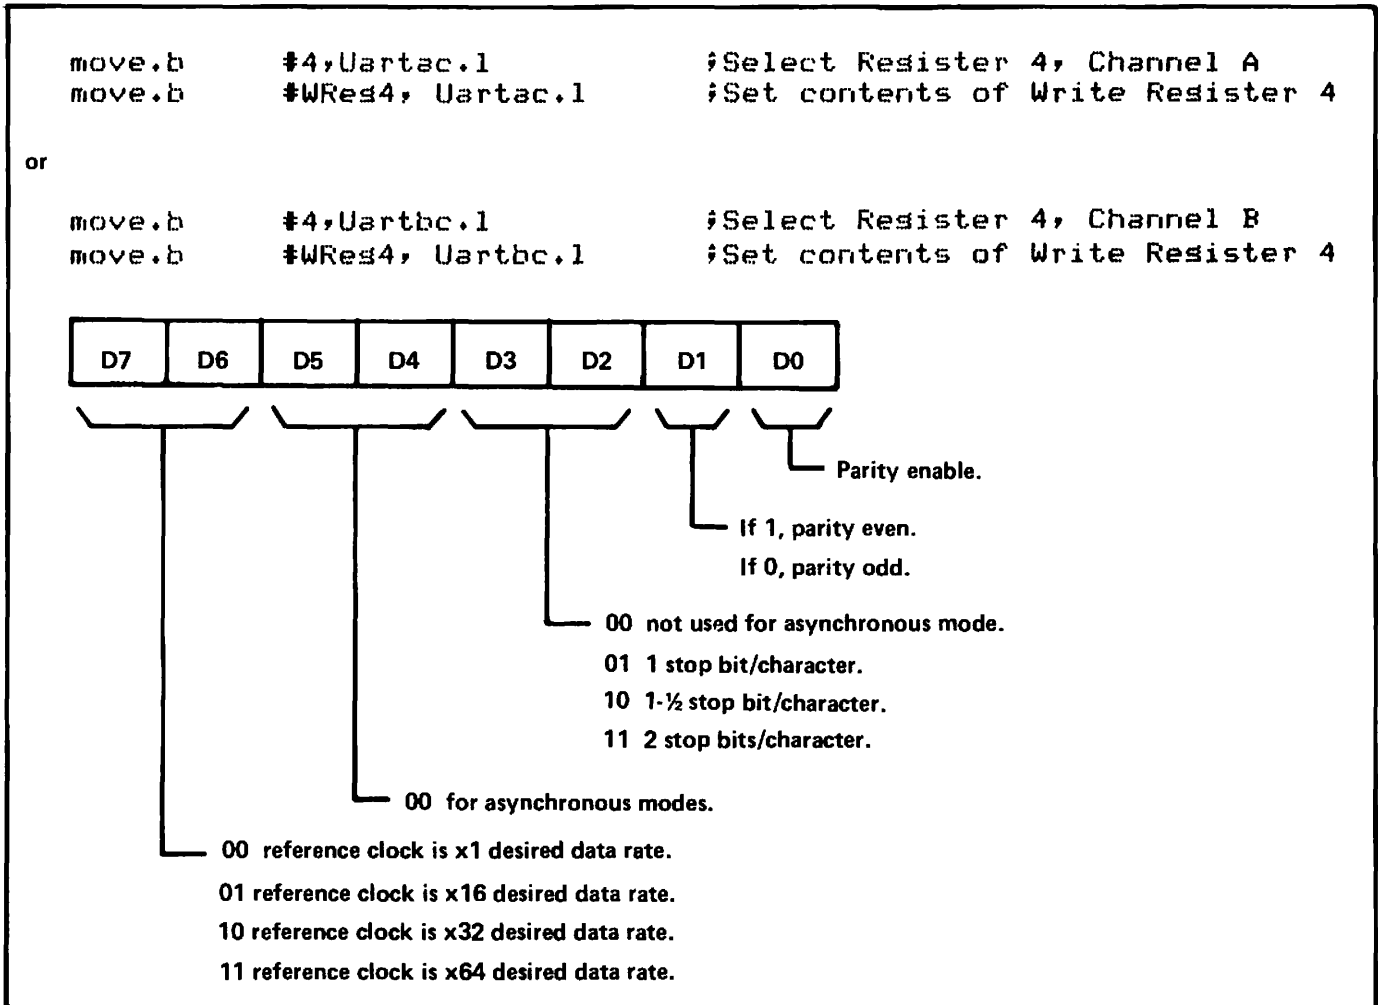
move.b #4,Uartac.l ;Select Register 4, Channel A
move.b #WReg4, Uartac.l ;Set contents of Write Register 4

or

move.b #4,Uartbc.l ;Select Register 4, Channel B
move.b #WReg4, Uartbc.l ;Set contents of Write Register 4

| D7 | D6 | D5 | D4 | D3 | D2 | D1 | D0 |
|---|---|---|---|---|---|---|---|

Parity enable.

If 1, parity even.
If 0, parity odd.

00 not used for asynchronous mode.
01 1 stop bit/character.
10 1-½ stop bit/character.
11 2 stop bits/character.

00 for asynchronous modes.

00 reference clock is x1 desired data rate.
01 reference clock is x16 desired data rate.
10 reference clock is x32 desired data rate.
11 reference clock is x64 desired data rate.